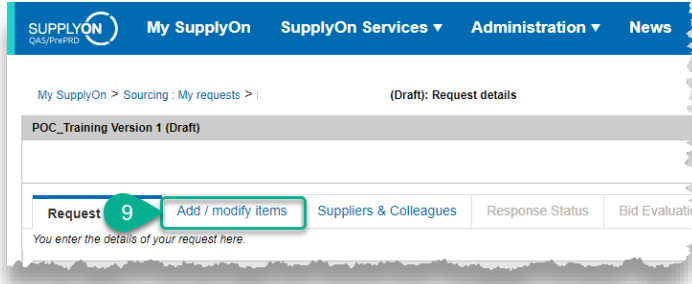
SUPPLYON QAS/PrePRD My SupplyOn SupplyOn Services ▾ Administration ▾ News

My SupplyOn > Sourcing : My requests > (Draft): Request details

POC_Training Version 1 (Draft)

Request 9 Add / modify items Suppliers & Colleagues Response Status Bid Evaluati

You enter the details of your request here.